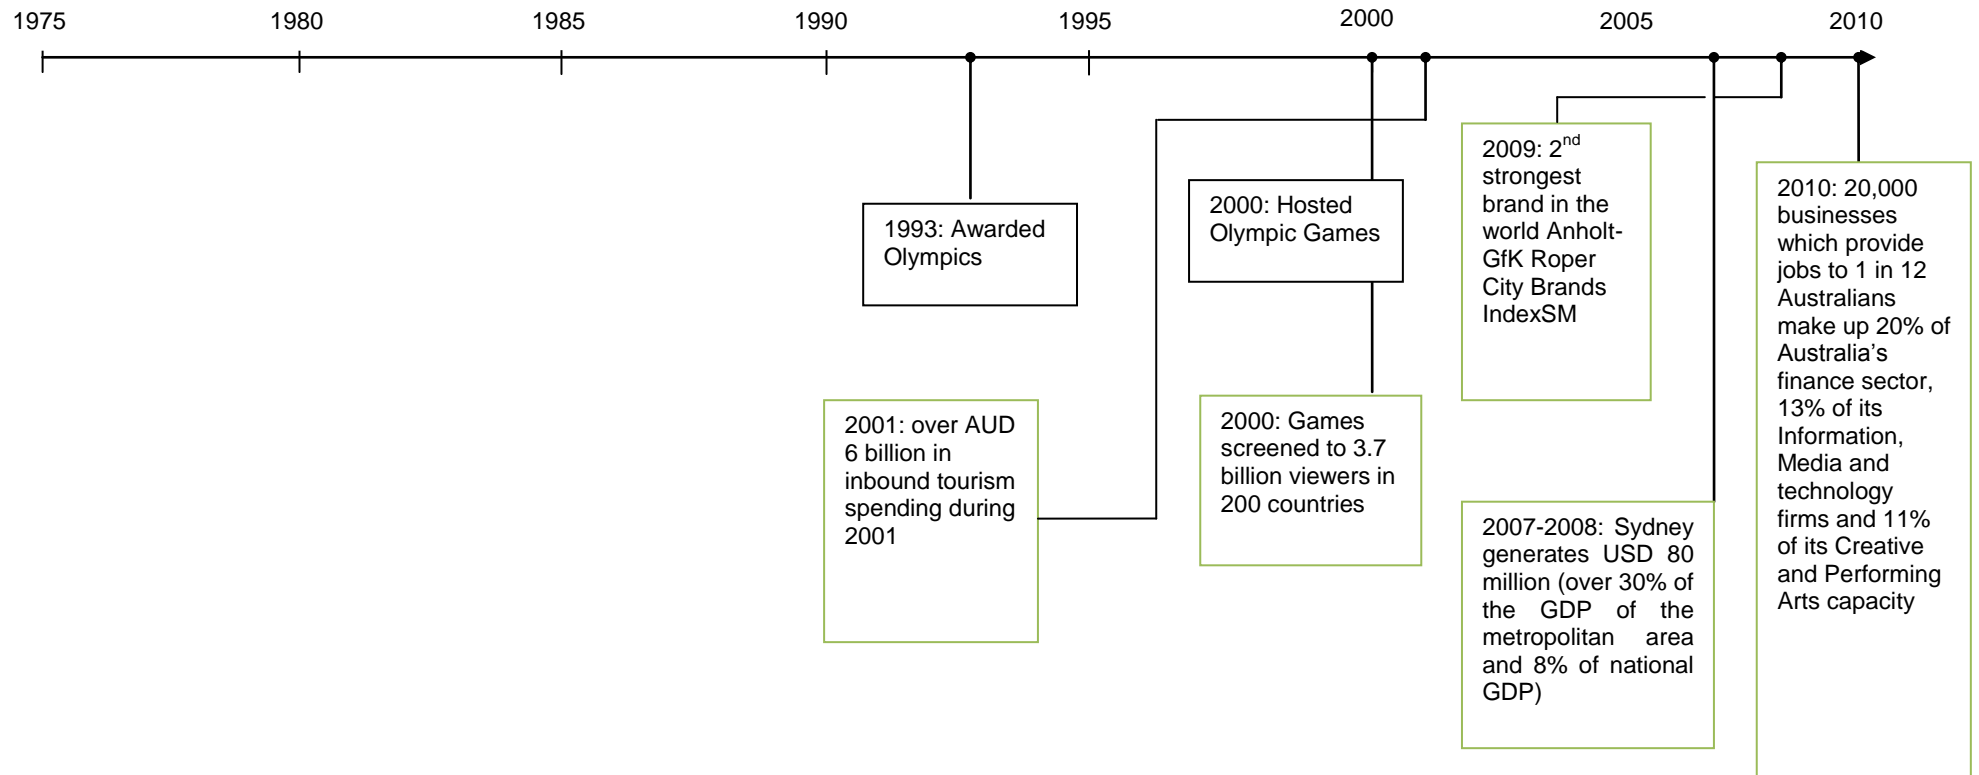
1975 1980 1985 1990 1995 2000 2005 2010

1993: Awarded Olympics

2000: Hosted Olympic Games

2009: 2$^{nd}$ strongest brand in the world Anholt-GfK Roper City Brands IndexSM

2010: 20,000 businesses which provide jobs to 1 in 12 Australians make up 20% of Australia's finance sector, 13% of its Information, Media and technology firms and 11% of its Creative and Performing Arts capacity

2001: over AUD 6 billion in inbound tourism spending during 2001

2000: Games screened to 3.7 billion viewers in 200 countries

2007-2008: Sydney generates USD 80 million (over 30% of the GDP of the metropolitan area and 8% of national GDP)